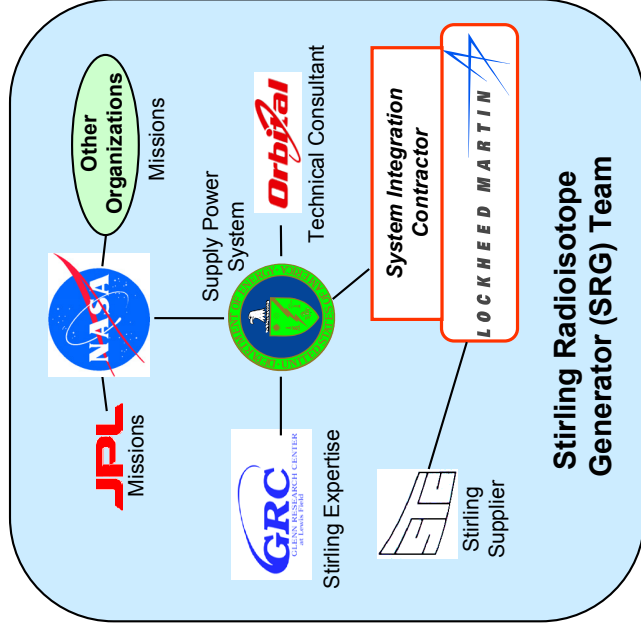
Stirling Radioisotope Generator (SRG) Team

Other Organizations

Missions

NASA

JPL

Missions

Supply Power System

DEPARTMENT OF ENERGY UNITED STATES OF AMERICA

Orbital

Technical Consultant

System Integration Contractor

LOCKHEED MARTIN

GRC GLENN RESEARCH CENTER at Lewis Field

Stirling Expertise

STC

Stirling Supplier